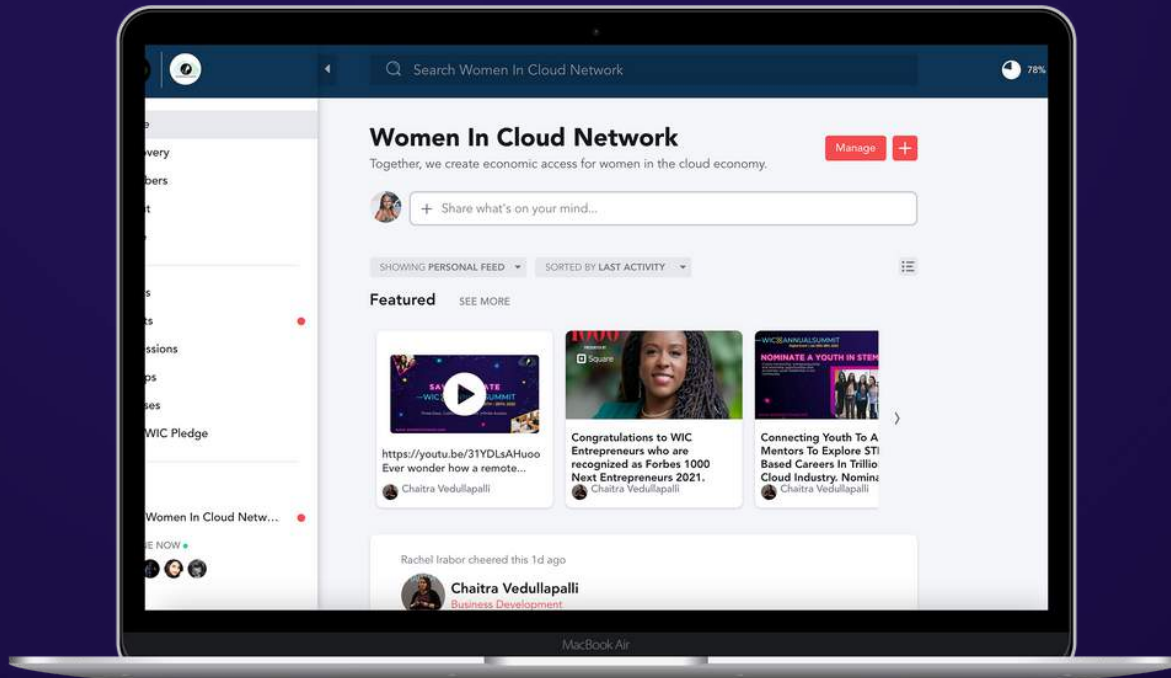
Search Women In Cloud Network

78%

e
overy
bers
t

s
ts
essions
ps
ses
WIC Pledge

Women In Cloud Netw...
E NOW

Women In Cloud Network

Together, we create economic access for women in the cloud economy.

Manage

+

+ Share what's on your mind...

SHOWING PERSONAL FEED

SORTED BY LAST ACTIVITY

Featured

SEE MORE

https://youtu.be/31YDLsAHuoo
Ever wonder how a remote...

Chaitra Vedullapalli

1000

Square

Congratulations to WIC Entrepreneurs who are recognized as Forbes 1000 Next Entrepreneurs 2021.

Chaitra Vedullapalli

WIC ANNUALSUMMIT

NOMINATE A YOUTH IN STEM

Connecting Youth To A Mentors To Explore STI Based Careers In Trillio Cloud Industry. Nomina

Chaitra Vedullapalli

Rachel Irabor cheered this 1d ago

Chaitra Vedullapalli

Business Development

MacBook Air